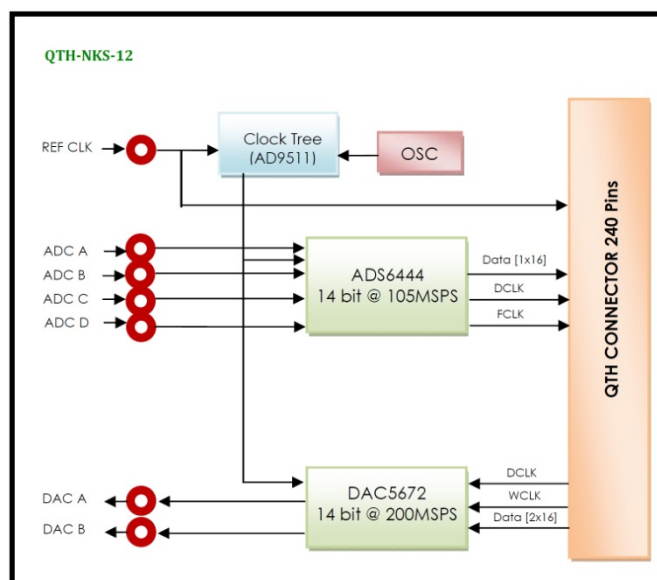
QTH-NKS-12

REF CLK

Clock Tree
(AD9511)

OSC

QTH CONNECTOR 240 Pins

ADC A
ADC B
ADC C
ADC D

ADS6444
14 bit @ 105MSPS

Data [1x16]
DCLK
FCLK

DAC A
DAC B

DAC5672
14 bit @ 200MSPS

DCLK
WCLK
Data [2x16]